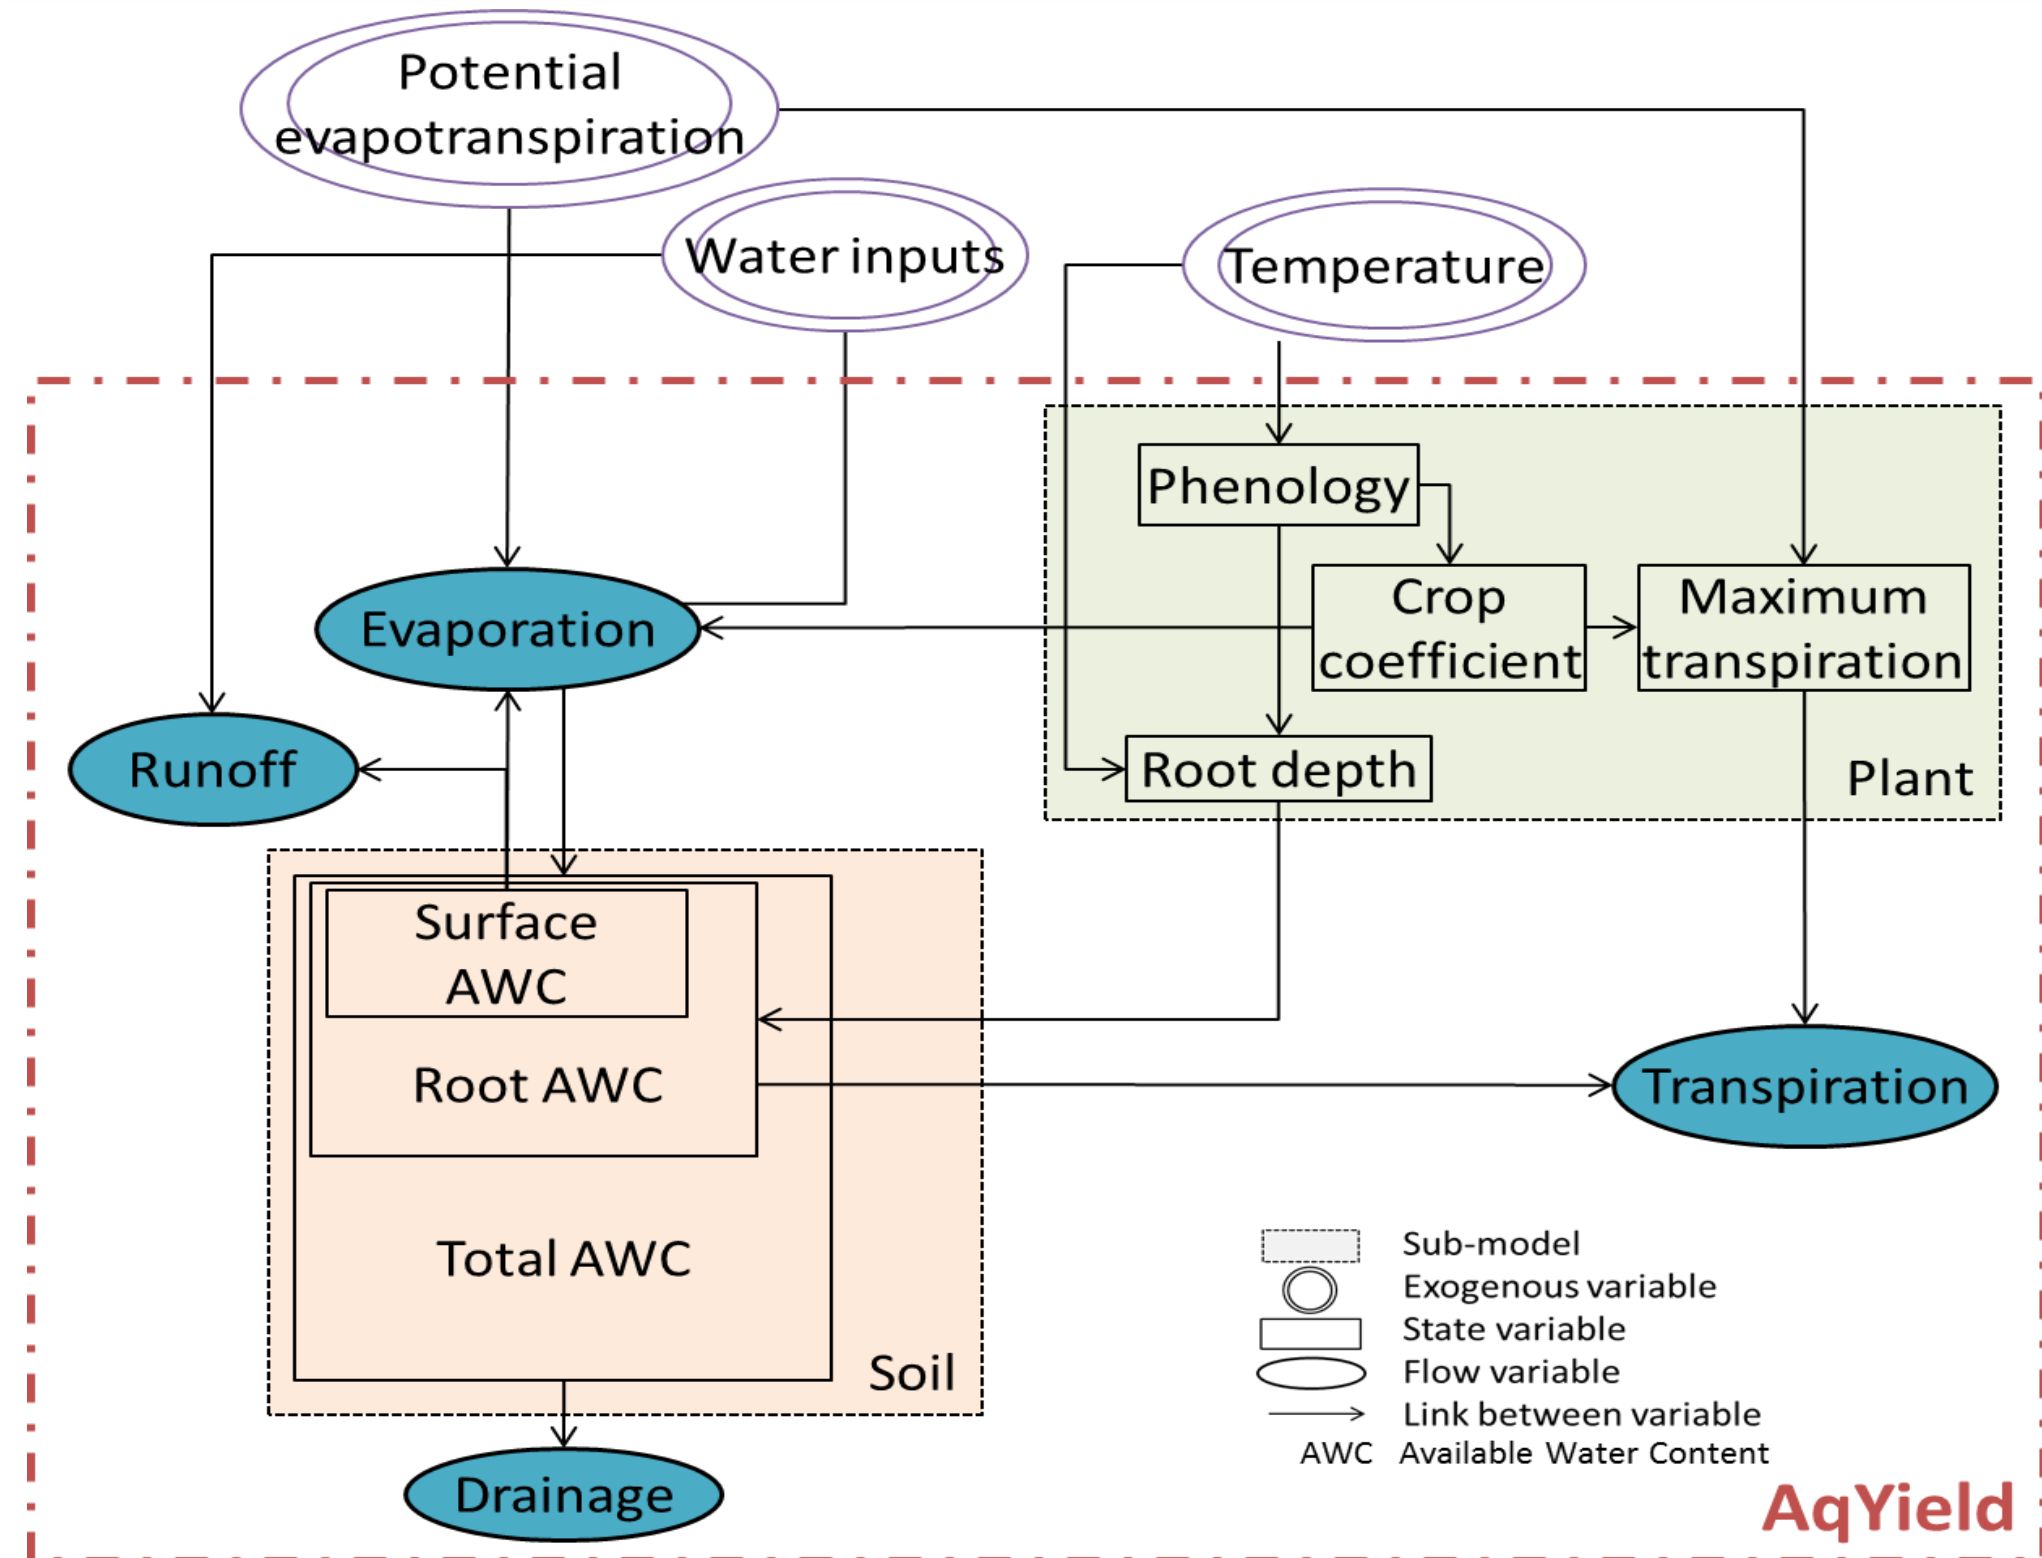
Potential evapotranspiration

Water inputs

Temperature

Phenology

Crop coefficient

Maximum transpiration

Evaporation

Runoff

Root depth

Plant

Surface AWC

Root AWC

Total AWC

Soil

Transpiration

Drainage

Sub-model
Exogenous variable
State variable
Flow variable
Link between variable
AWC Available Water Content

AqYield